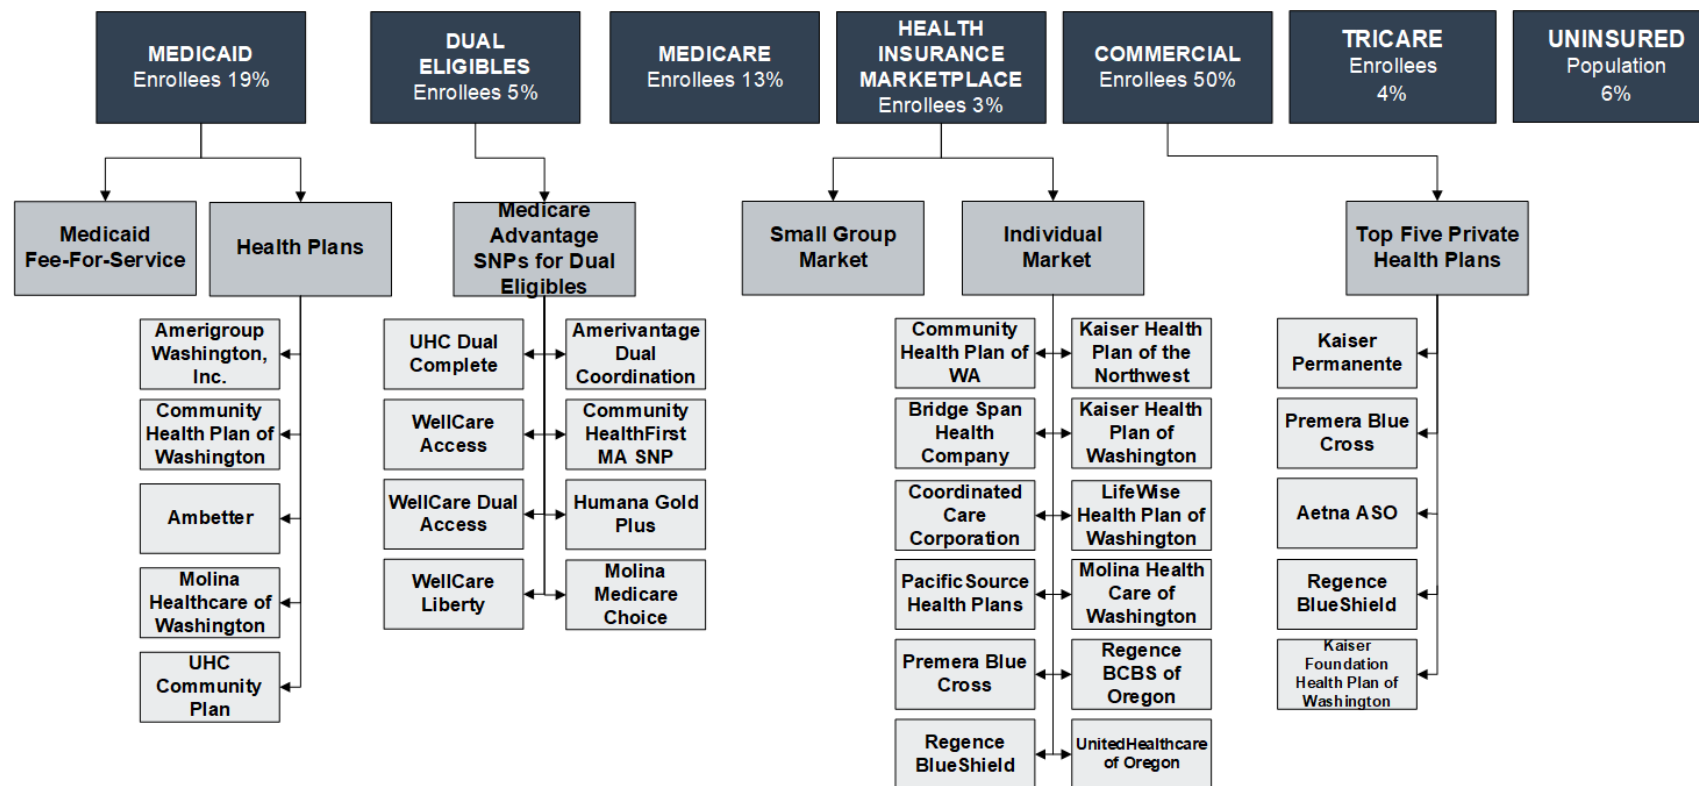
MEDICAID
Enrollees 19%

DUAL ELIGIBLES
Enrollees 5%

MEDICARE
Enrollees 13%

HEALTH INSURANCE MARKETPLACE
Enrollees 3%

COMMERCIAL
Enrollees 50%

TRICARE
Enrollees 4%

UNINSURED
Population 6%

Medicaid Fee-For-Service

Health Plans

Medicare Advantage SNPs for Dual Eligibles

Small Group Market

Individual Market

Top Five Private Health Plans

Amerigroup Washington, Inc.

Community Health Plan of Washington

Ambetter

Molina Healthcare of Washington

UHC Community Plan

UHC Dual Complete

Amerivantage Dual Coordination

WellCare Access

Community HealthFirst MA SNP

WellCare Dual Access

Humana Gold Plus

WellCare Liberty

Molina Medicare Choice

Community Health Plan of WA

Kaiser Health Plan of the Northwest

Bridge Span Health Company

Kaiser Health Plan of Washington

Coordinated Care Corporation

LifeWise Health Plan of Washington

PacificSource Health Plans

Molina Health Care of Washington

Premera Blue Cross

Regence BCBS of Oregon

Regence BlueShield

UnitedHealthcare of Oregon

Kaiser Permanente

Premera Blue Cross

Aetna ASO

Regence BlueShield

Kaiser Foundation Health Plan of Washington